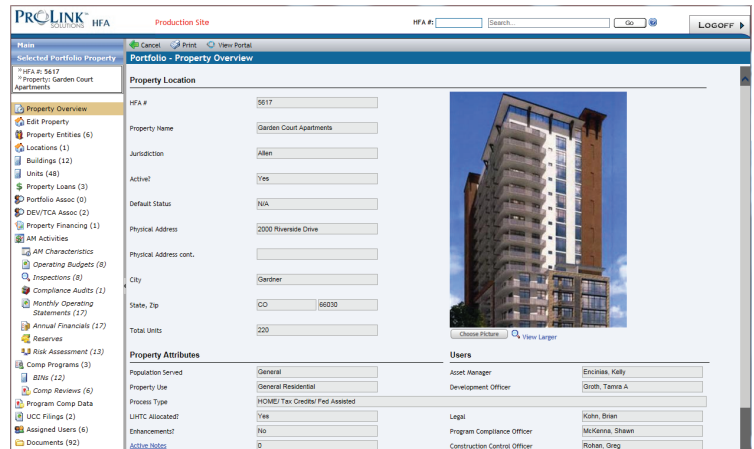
PROLINK™ SOLUTIONS HFA

Production Site

HFA #: Search... Go ?

LOGOFF

Main

Selected Portfolio Property

HFA #: 5617
Property: Garden Court Apartments

Property Overview
Edit Property
Property Entities (6)
Locations (1)
Buildings (12)
Units (48)
Property Loans (3)
Portfolio Assoc (0)
DEV/TCA Assoc (2)
Property Financing (1)
AM Activities
AM Characteristics
Operating Budgets (8)
Inspections (8)
Compliance Audits (1)
Monthly Operating Statements (17)
Annual Financials (17)
Reserves
Risk Assessment (13)
Comp Programs (3)
BINs (12)
Comp Reviews (6)
Program Comp Data
UCC Filings (2)
Assigned Users (6)
Documents (92)

Cancel Print View Portal

Portfolio - Property Overview

Property Location

| | |
|---|---|
| HFA # | 5617 |
| Property Name | Garden Court Apartments |
| Jurisdiction | Allen |
| Active? | Yes |
| Default Status | N/A |
| Physical Address | 2000 Riverside Drive |
| Physical Address cont. | |
| City | Gardner |
| State, Zip | CO 66030 |
| Total Units | 220 |

Choose Picture View Larger

Property Attributes

| | |
|---|---|
| Population Served | General |
| Property Use | General Residential |
| Process Type | HOME/ Tax Credits/ Fed Assisted |
| LIHTC Allocated? | Yes |
| Enhancements? | No |
| Active Notes | 0 |

Users

| | |
|---|---|
| Asset Manager | Encinias, Kelly |
| Development Officer | Groth, Tamra A |
| Legal | Kohn, Brian |
| Program Compliance Officer | McKenna, Shawn |
| Construction Control Officer | Rohan, Greg |